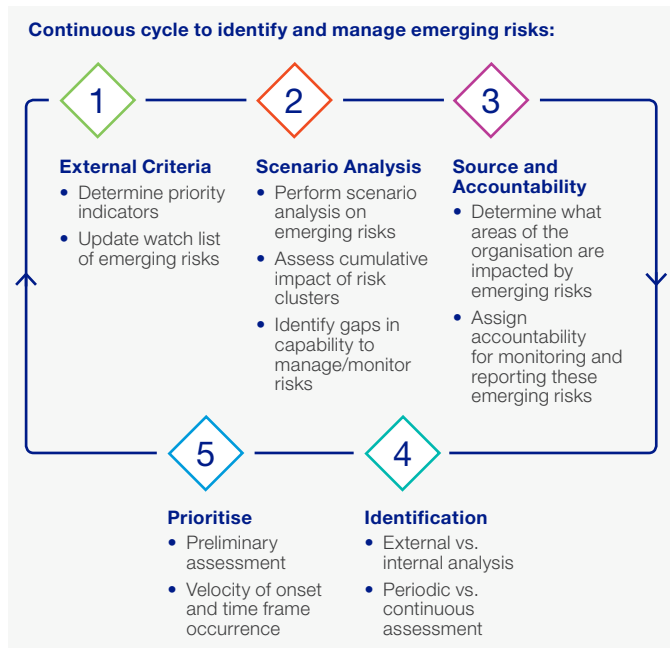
Continuous cycle to identify and manage emerging risks:

1

External Criteria
- Determine priority indicators
- Update watch list of emerging risks

2

Scenario Analysis
- Perform scenario analysis on emerging risks
- Assess cumulative impact of risk clusters
- Identify gaps in capability to manage/monitor risks

3

Source and Accountability
- Determine what areas of the organisation are impacted by emerging risks
- Assign accountability for monitoring and reporting these emerging risks

5

Prioritise
- Preliminary assessment
- Velocity of onset and time frame occurrence

4

Identification
- External vs. internal analysis
- Periodic vs. continuous assessment